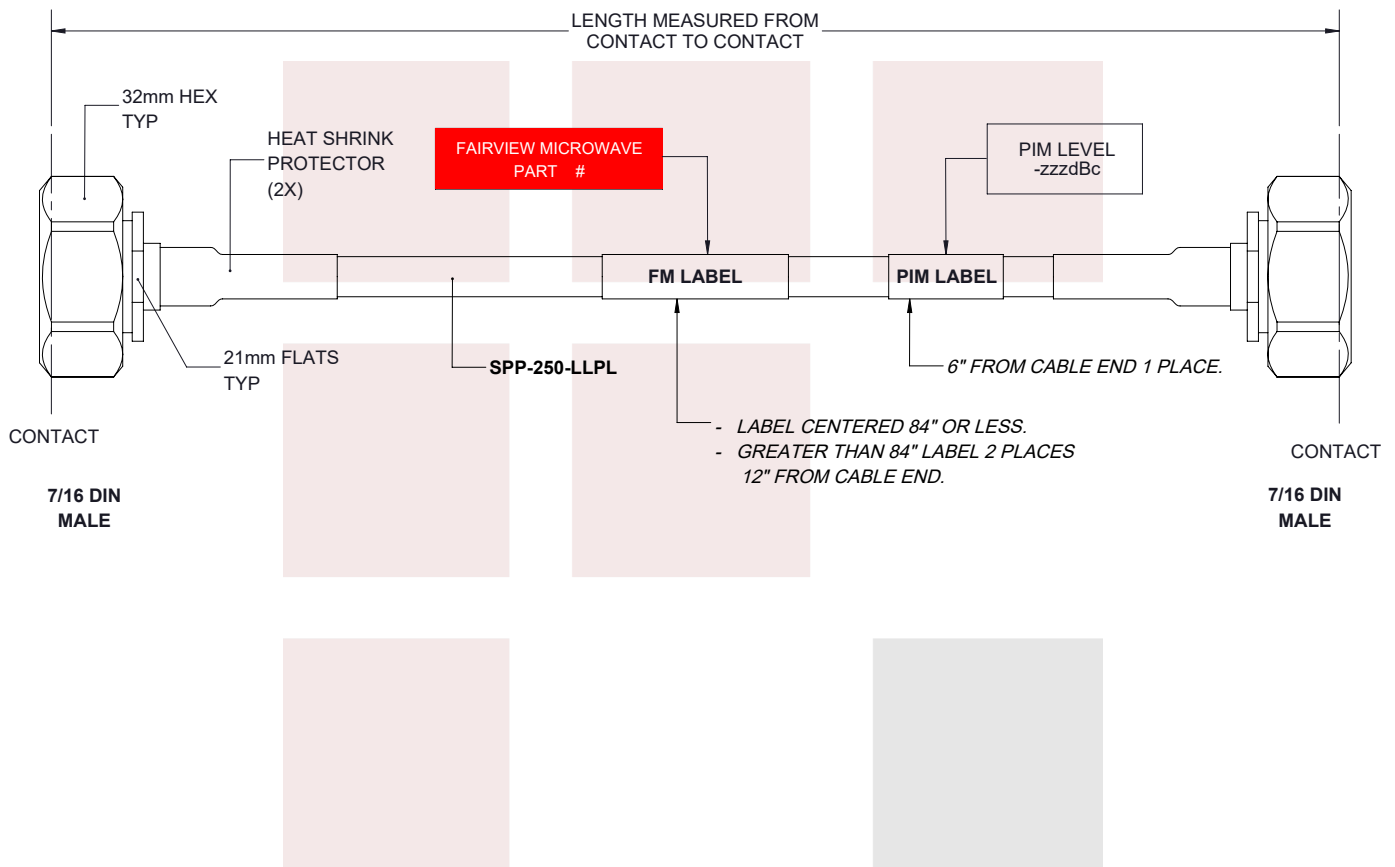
LENGTH MEASURED FROM CONTACT TO CONTACT

32mm HEX TYP

HEAT SHRINK PROTECTOR (2X)

FAIRVIEW MICROWAVE PART #

PIM LEVEL -zzzdBc

FM LABEL

PIM LABEL

21mm FLATS TYP

SPP-250-LLPL

6" FROM CABLE END 1 PLACE.

- LABEL CENTERED 84" OR LESS.
- GREATER THAN 84" LABEL 2 PLACES 12" FROM CABLE END.

CONTACT

7/16 DIN MALE

CONTACT

7/16 DIN MALE